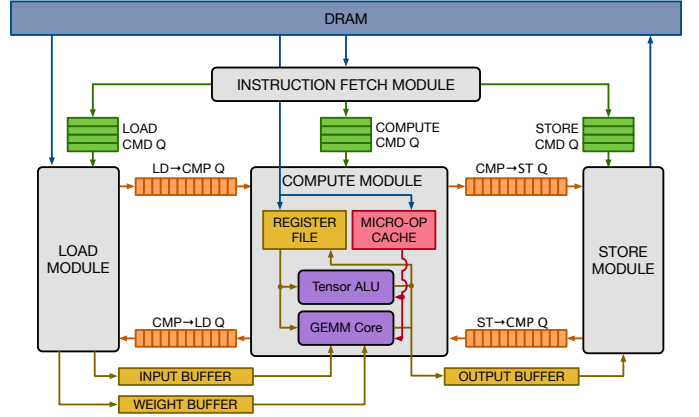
DRAM

INSTRUCTION FETCH MODULE

LOAD CMD Q

COMPUTE CMD Q

STORE CMD Q

LD→CMP Q

CMP→ST Q

COMPUTE MODULE

LOAD MODULE

REGISTER FILE

MICRO-OP CACHE

STORE MODULE

Tensor ALU

GEMM Core

CMP→LD Q

ST→CMP Q

INPUT BUFFER

OUTPUT BUFFER

WEIGHT BUFFER